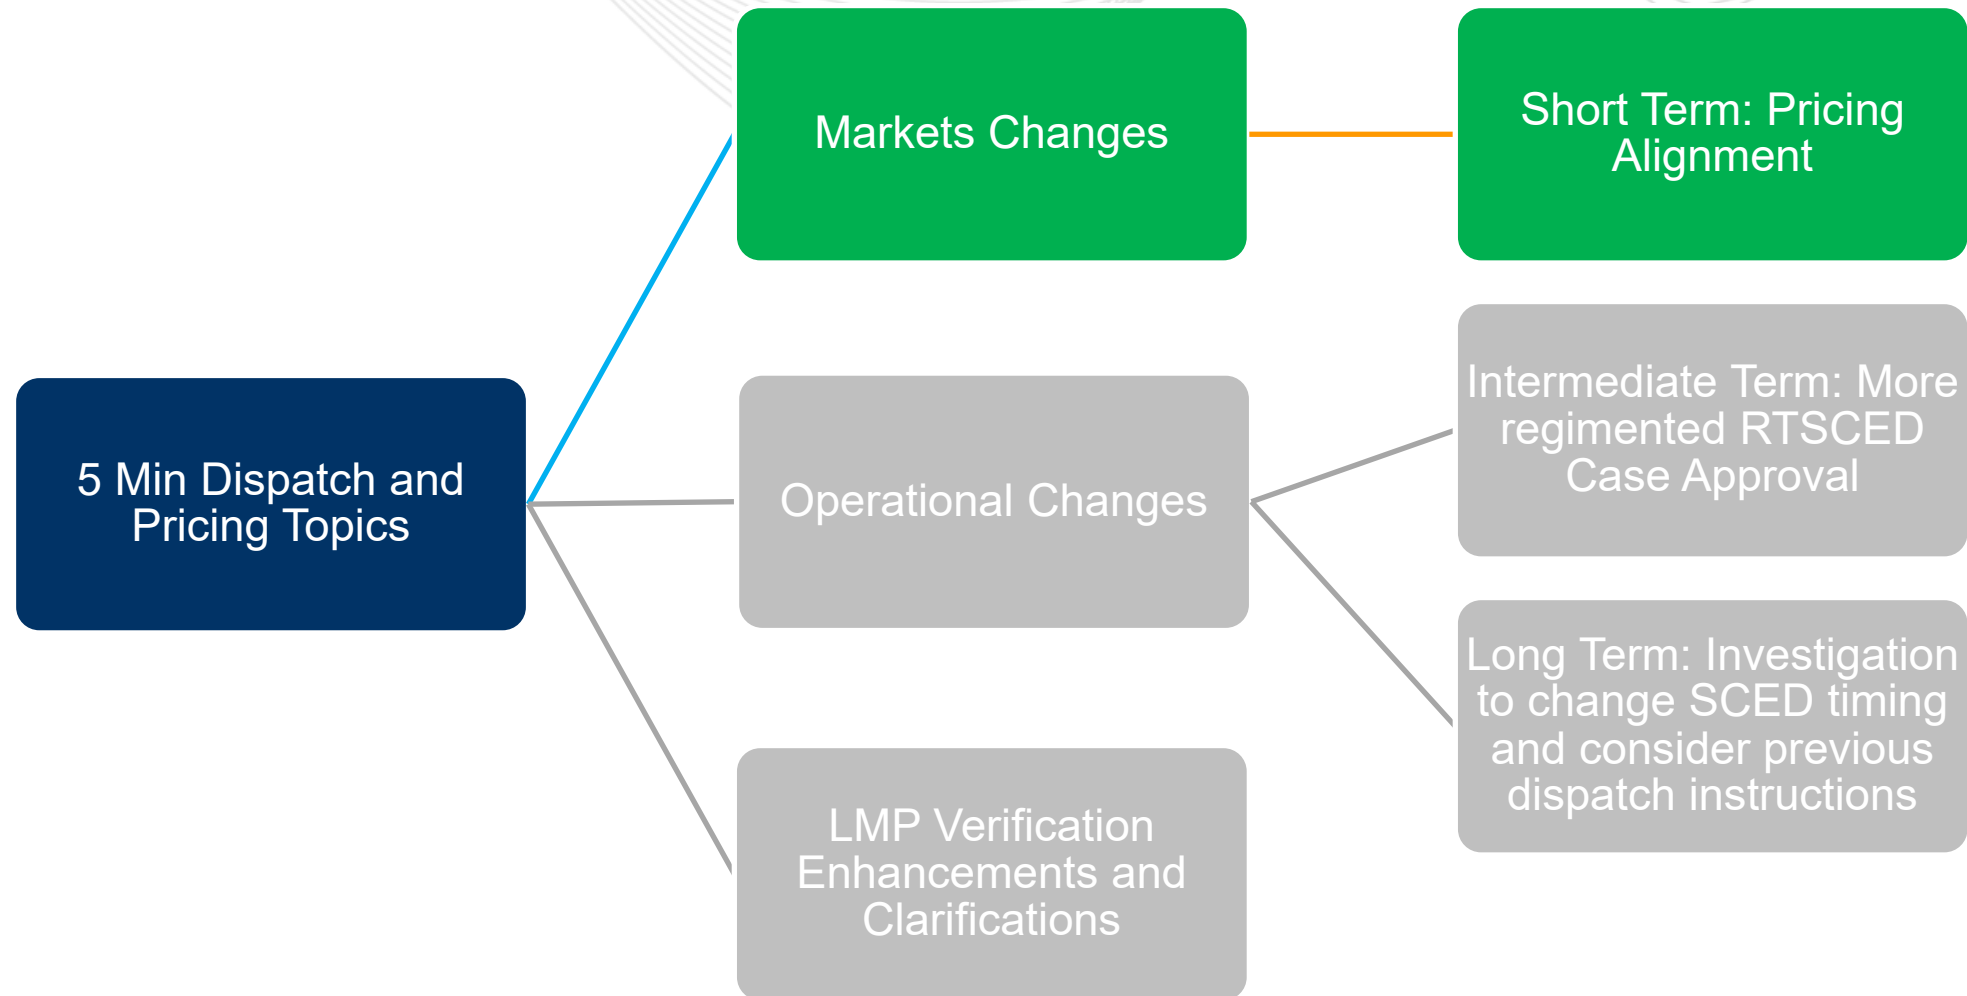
5 Min Dispatch and Pricing Topics

Markets Changes

Short Term: Pricing Alignment

Operational Changes

Intermediate Term: More regimented RTSCED Case Approval

Long Term: Investigation to change SCED timing and consider previous dispatch instructions

LMP Verification Enhancements and Clarifications